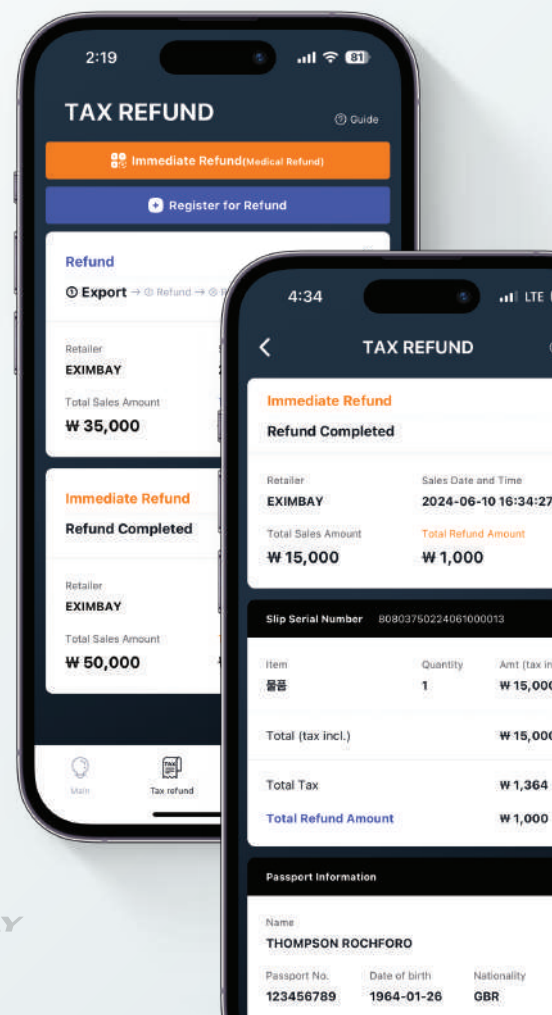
2:19

81

TAX REFUND

Guide

Immediate Refund(Medical Refund)

Register for Refund

Refund

① Export → ② Refund → ③ R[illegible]

Retailer

EXIMBAY

Total Sales Amount

₩ 35,000

Immediate Refund

Refund Completed

Retailer

EXIMBAY

Total Sales Amount

₩ 50,000

Main

Tax refund

4:34

LTE

TAX REFUND

Immediate Refund

Refund Completed

Retailer

EXIMBAY

Sales Date and Time

2024-06-10 16:34:27

Total Sales Amount

₩ 15,000

Total Refund Amount

₩ 1,000

Slip Serial Number 80803750224061000013

Item

물품

Quantity

1

Amt (tax in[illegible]

₩ 15,00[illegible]

Total (tax incl.)

₩ 15,00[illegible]

Total Tax

₩ 1,364

Total Refund Amount

₩ 1,000

Passport Information

Name

THOMPSON ROCHFORO

Passport No.

123456789

Date of birth

1964-01-26

Nationality

GBR

Y